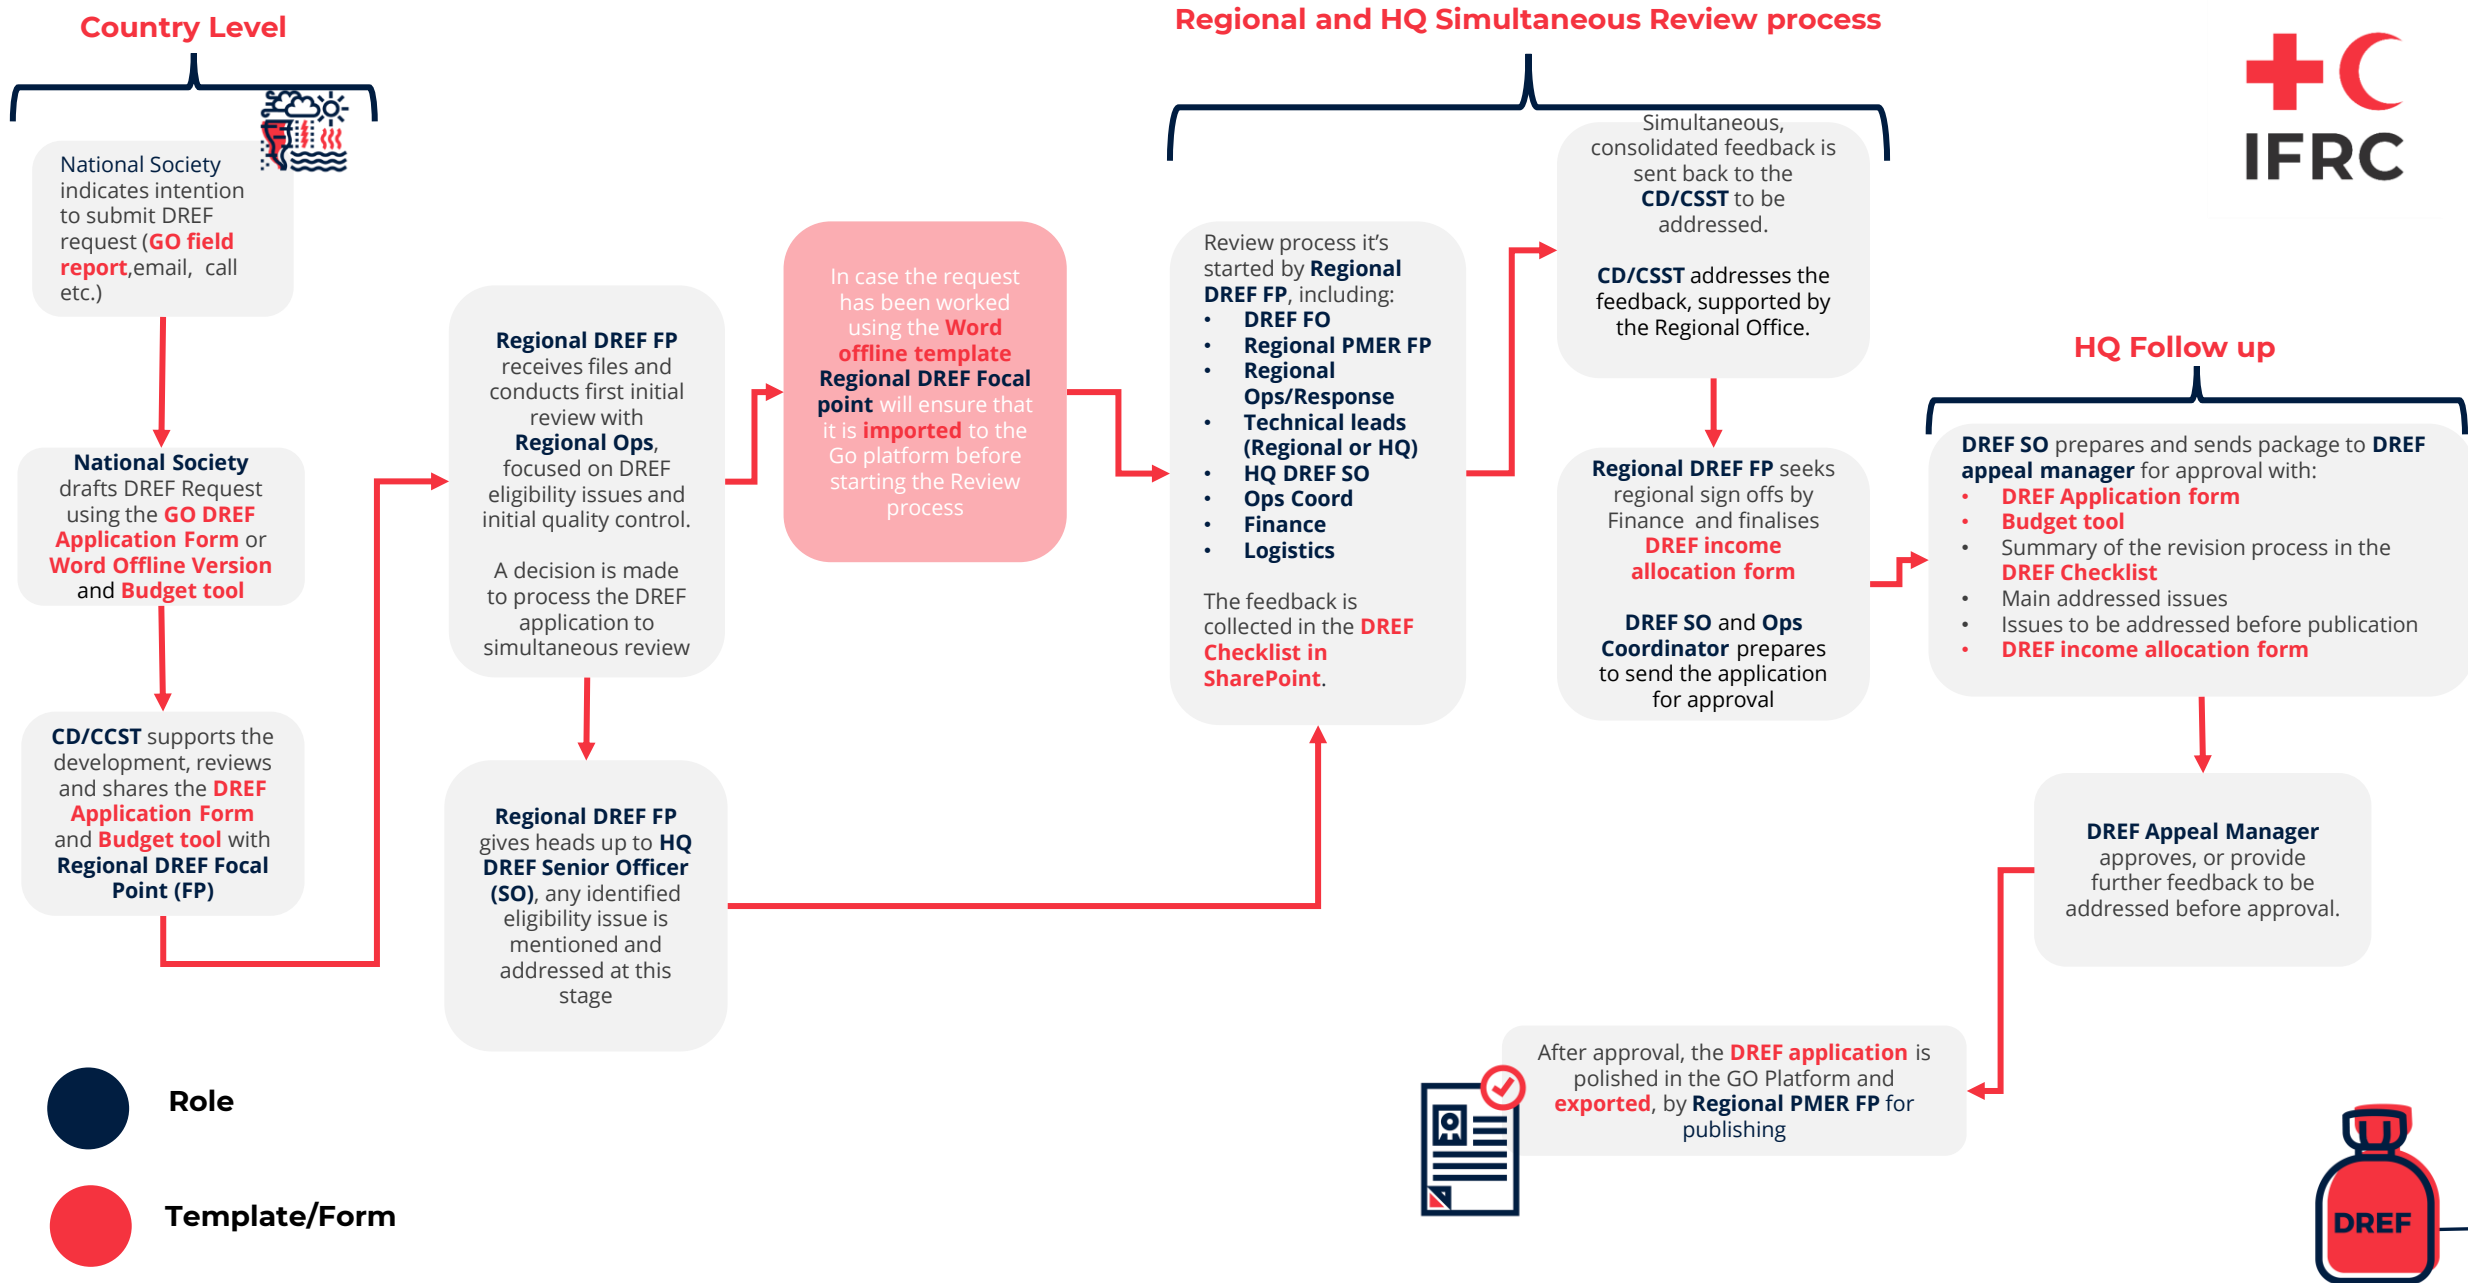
Country Level

Regional and HQ Simultaneous Review process

IFRC

National Society indicates intention to submit DREF request (GO field report,email, call etc.)

National Society drafts DREF Request using the GO DREF Application Form or Word Offline Version and Budget tool

CD/CCST supports the development, reviews and shares the DREF Application Form and Budget tool with Regional DREF Focal Point (FP)

Regional DREF FP receives files and conducts first initial review with Regional Ops, focused on DREF eligibility issues and initial quality control.

A decision is made to process the DREF application to simultaneous review

Regional DREF FP gives heads up to HQ DREF Senior Officer (SO), any identified eligibility issue is mentioned and addressed at this stage

In case the request has been worked using the Word offline template Regional DREF Focal point will ensure that it is imported to the Go platform before starting the Review process

Review process it's started by Regional DREF FP, including:
• DREF FO
• Regional PMER FP
• Regional Ops/Response
• Technical leads (Regional or HQ)
• HQ DREF SO
• Ops Coord
• Finance
• Logistics

The feedback is collected in the DREF Checklist in SharePoint.

Simultaneous, consolidated feedback is sent back to the CD/CSST to be addressed.

CD/CSST addresses the feedback, supported by the Regional Office.

Regional DREF FP seeks regional sign offs by Finance and finalises DREF income allocation form

DREF SO and Ops Coordinator prepares to send the application for approval

HQ Follow up

DREF SO prepares and sends package to DREF appeal manager for approval with:
• DREF Application form
• Budget tool
• Summary of the revision process in the DREF Checklist
• Main addressed issues
• Issues to be addressed before publication
• DREF income allocation form

DREF Appeal Manager approves, or provide further feedback to be addressed before approval.

After approval, the DREF application is polished in the GO Platform and exported, by Regional PMER FP for publishing

Role

Template/Form

DREF